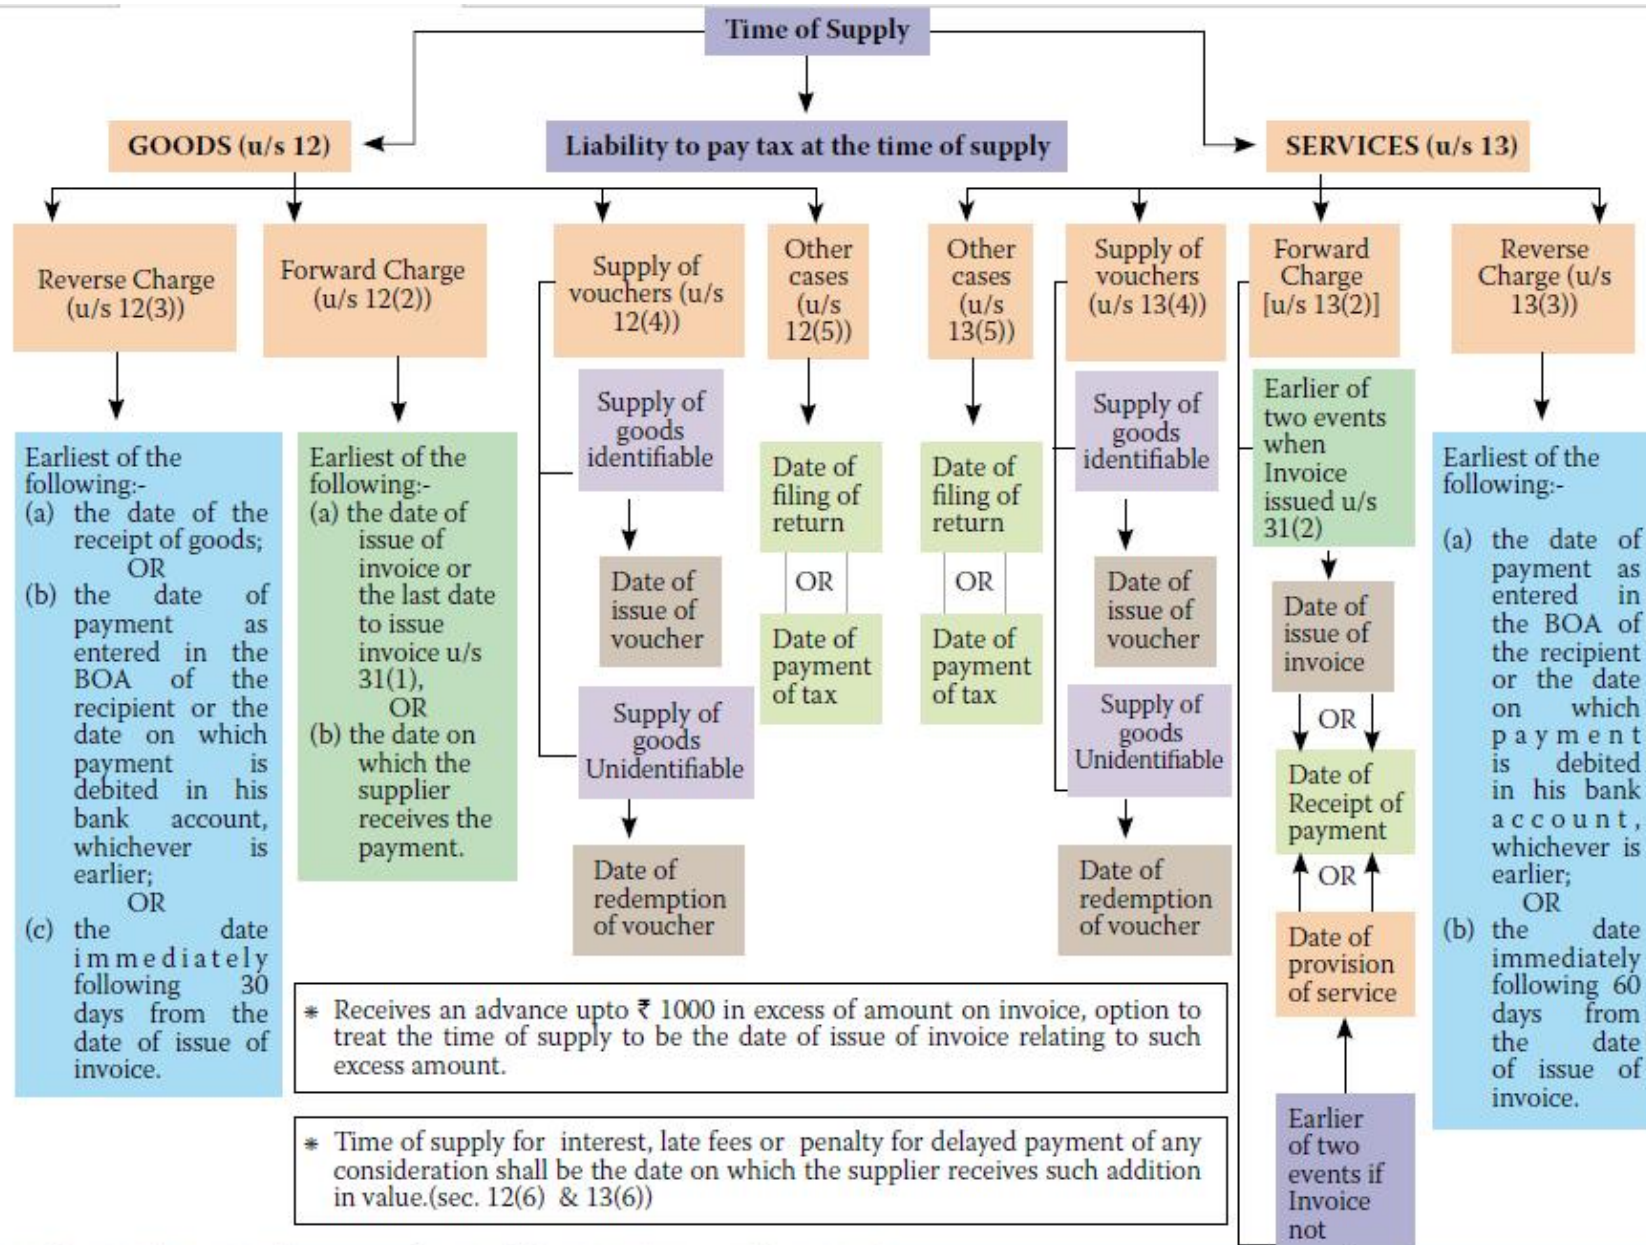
Time of Supply

GOODS (u/s 12)

Liability to pay tax at the time of supply

SERVICES (u/s 13)

Reverse Charge (u/s 12(3))

Earliest of the following:-
(a) the date of the receipt of goods;
OR
(b) the date of payment as entered in the BOA of the recipient or the date on which payment is debited in his bank account, whichever is earlier;
OR
(c) the date immediately following 30 days from the date of issue of invoice.

Forward Charge (u/s 12(2))

Earliest of the following:-
(a) the date of issue of invoice or the last date to issue invoice u/s 31(1),
OR
(b) the date on which the supplier receives the payment.

Supply of vouchers (u/s 12(4))

Supply of goods identifiable

Date of issue of voucher

Supply of goods Unidentifiable

Date of redemption of voucher

Other cases (u/s 12(5))

Date of filing of return

OR

Date of payment of tax

Other cases (u/s 13(5))

Date of filing of return

OR

Date of payment of tax

Supply of vouchers (u/s 13(4))

Supply of goods identifiable

Date of issue of voucher

Supply of goods Unidentifiable

Date of redemption of voucher

Forward Charge [u/s 13(2)]

Earlier of two events when Invoice issued u/s 31(2)

Date of issue of invoice

OR

Date of Receipt of payment

OR

Date of provision of service

Earlier of two events if Invoice not

Reverse Charge (u/s 13(3))

Earliest of the following:-
(a) the date of payment as entered in the BOA of the recipient or the date on which payment is debited in his bank account, whichever is earlier;
OR
(b) the date immediately following 60 days from the date of issue of invoice.

* Receives an advance upto ₹ 1000 in excess of amount on invoice, option to treat the time of supply to be the date of issue of invoice relating to such excess amount.

* Time of supply for interest, late fees or penalty for delayed payment of any consideration shall be the date on which the supplier receives such addition in value.(sec. 12(6) & 13(6))